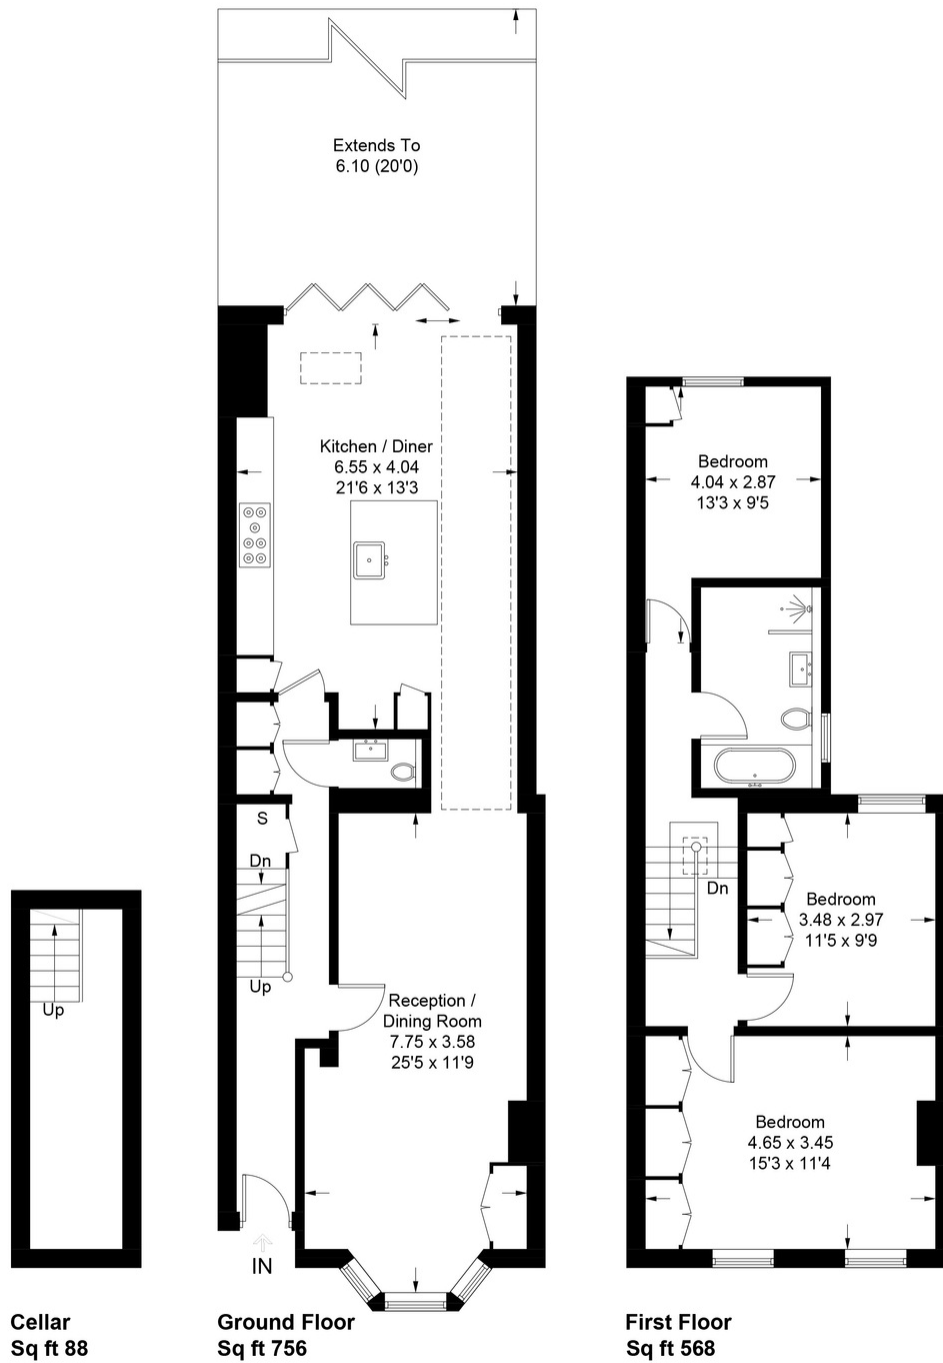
Extends To
6.10 (20'0)

Kitchen / Diner
6.55 x 4.04
21'6 x 13'3

S

Dn

Up

Reception /
Dining Room
7.75 x 3.58
25'5 x 11'9

IN

Up

Bedroom
4.04 x 2.87
13'3 x 9'5

Dn

Bedroom
3.48 x 2.97
11'5 x 9'9

Bedroom
4.65 x 3.45
15'3 x 11'4

Cellar
Sq ft 88

Ground Floor
Sq ft 756

First Floor
Sq ft 568